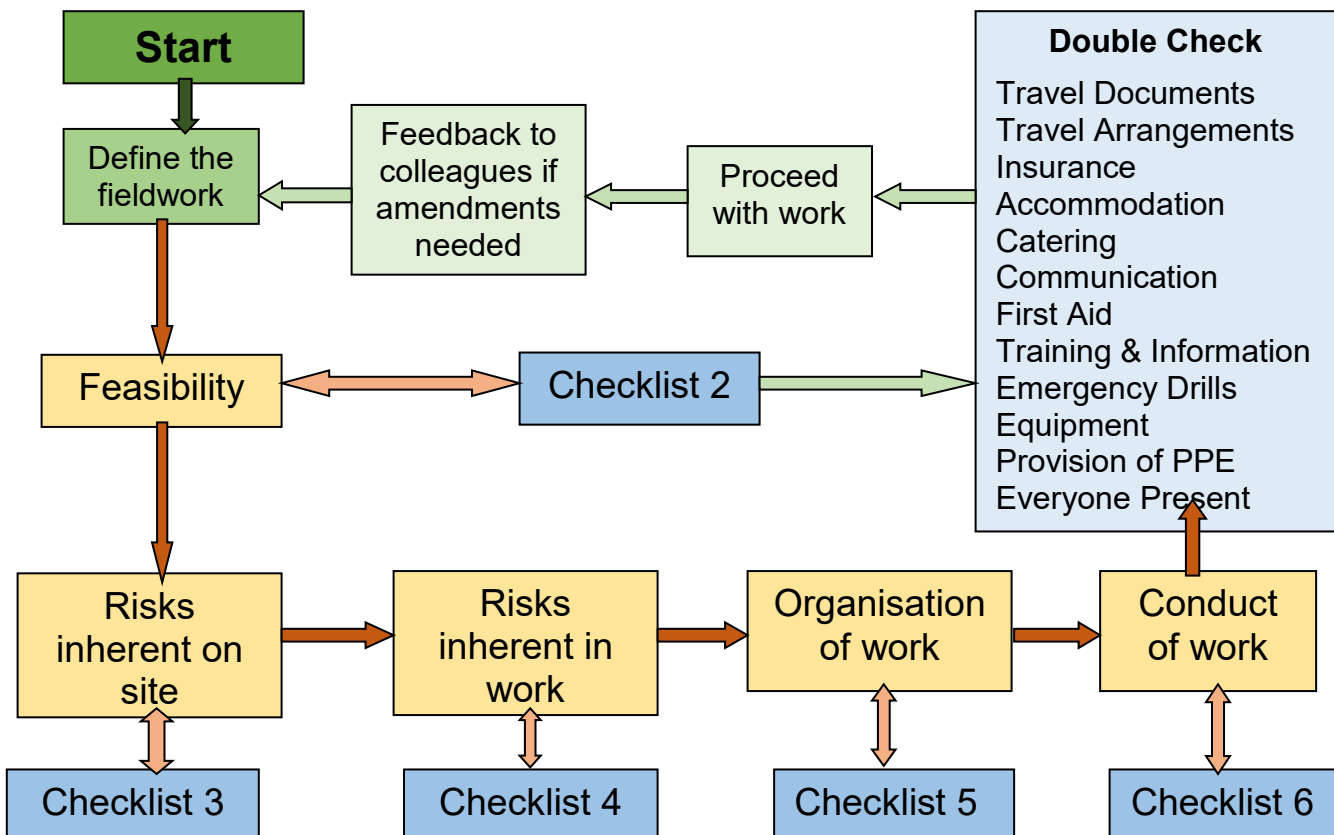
Start

Define the fieldwork

Feedback to colleagues if amendments needed

Proceed with work

Double Check

Travel Documents
Travel Arrangements
Insurance
Accommodation
Catering
Communication
First Aid
Training & Information
Emergency Drills
Equipment
Provision of PPE
Everyone Present

Feasibility

Checklist 2

Risks inherent on site

Risks inherent in work

Organisation of work

Conduct of work

Checklist 3

Checklist 4

Checklist 5

Checklist 6